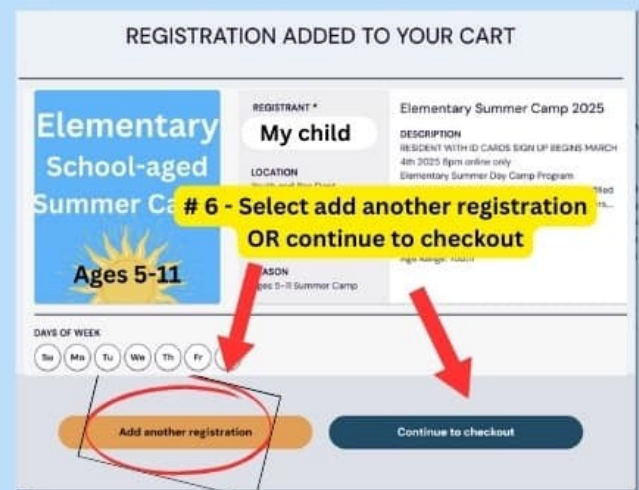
REGISTRATION ADDED TO YOUR CART

Elementary School-aged Summer Ca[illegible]

Ages 5-11

REGISTRANT *

My child

LOCATION

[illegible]

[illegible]ASON

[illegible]ges 5-11 Summer Camp

Elementary Summer Camp 2025

DESCRIPTION

RESIDENT WITH ID CARDS SIGN UP BEGINS MARCH 4th 2025 6pm online only

Elementary Summer Day Camp Program

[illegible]

Age Range: Youth

# 6 - Select add another registration OR continue to checkout

DAYS OF WEEK

Su Mo Tu We Th Fr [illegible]

Add another registration

Continue to checkout